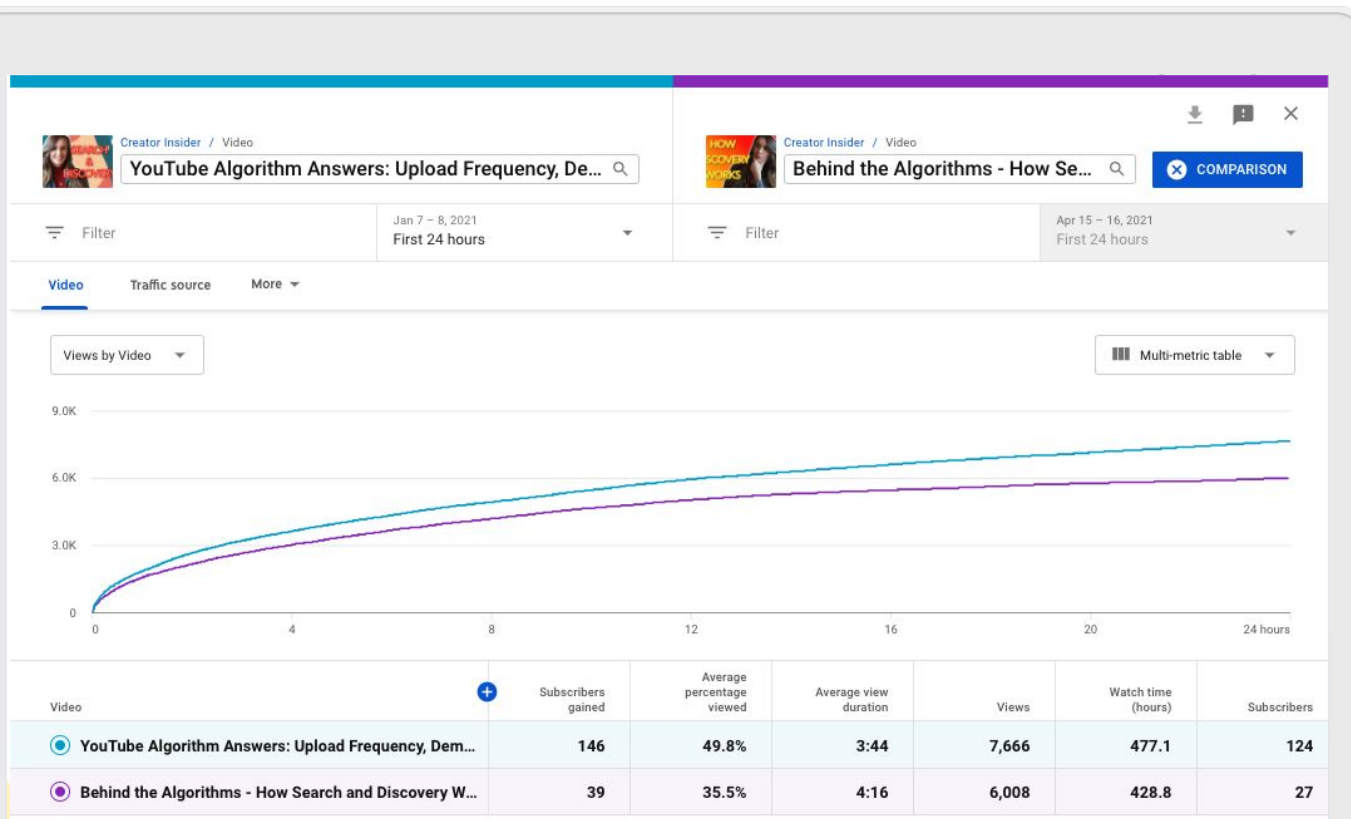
Creator Insider / Video
YouTube Algorithm Answers: Upload Frequency, De...

Creator Insider / Video
Behind the Algorithms - How Se...

COMPARISON

Filter

Jan 7 – 8, 2021
First 24 hours

Filter

Apr 15 – 16, 2021
First 24 hours

Video
Traffic source
More

Views by Video

Multi-metric table

9.0K
6.0K
3.0K
0

0
4
8
12
16
20
24 hours

| Video | Subscribers gained | Average percentage viewed | Average view duration | Views | Watch time (hours) | Subscribers |
|---|---|---|---|---|---|---|
| YouTube Algorithm Answers: Upload Frequency, Dem... | 146 | 49.8% | 3:44 | 7,666 | 477.1 | 124 |
| Behind the Algorithms - How Search and Discovery W... | 39 | 35.5% | 4:16 | 6,008 | 428.8 | 27 |